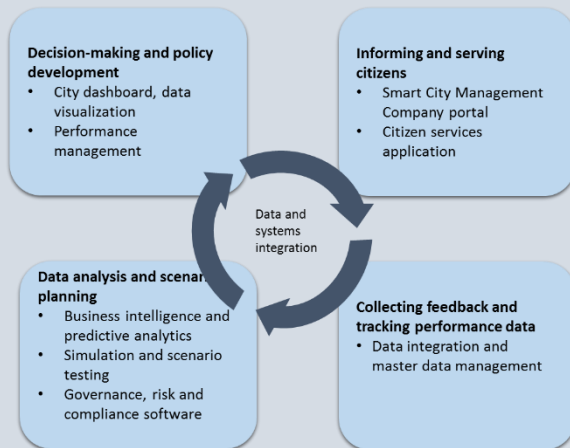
Decision-making and policy development
- City dashboard, data visualization
- Performance management

Informing and serving citizens
- Smart City Management Company portal
- Citizen services application

Data and systems integration

Data analysis and scenario planning
- Business intelligence and predictive analytics
- Simulation and scenario testing
- Governance, risk and compliance software

Collecting feedback and tracking performance data
- Data integration and master data management